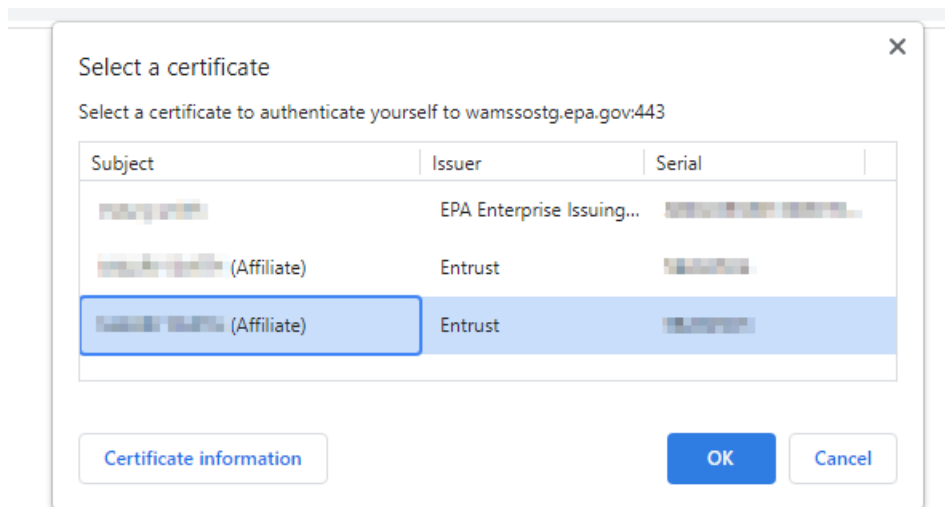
Select a certificate

×

Select a certificate to authenticate yourself to wamssostg.epa.gov:443

| Subject | Issuer | Serial |
|---|---|---|
| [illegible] | EPA Enterprise Issuing... | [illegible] |
| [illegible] (Affiliate) | Entrust | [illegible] |
| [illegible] (Affiliate) | Entrust | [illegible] |

Certificate information

OK

Cancel